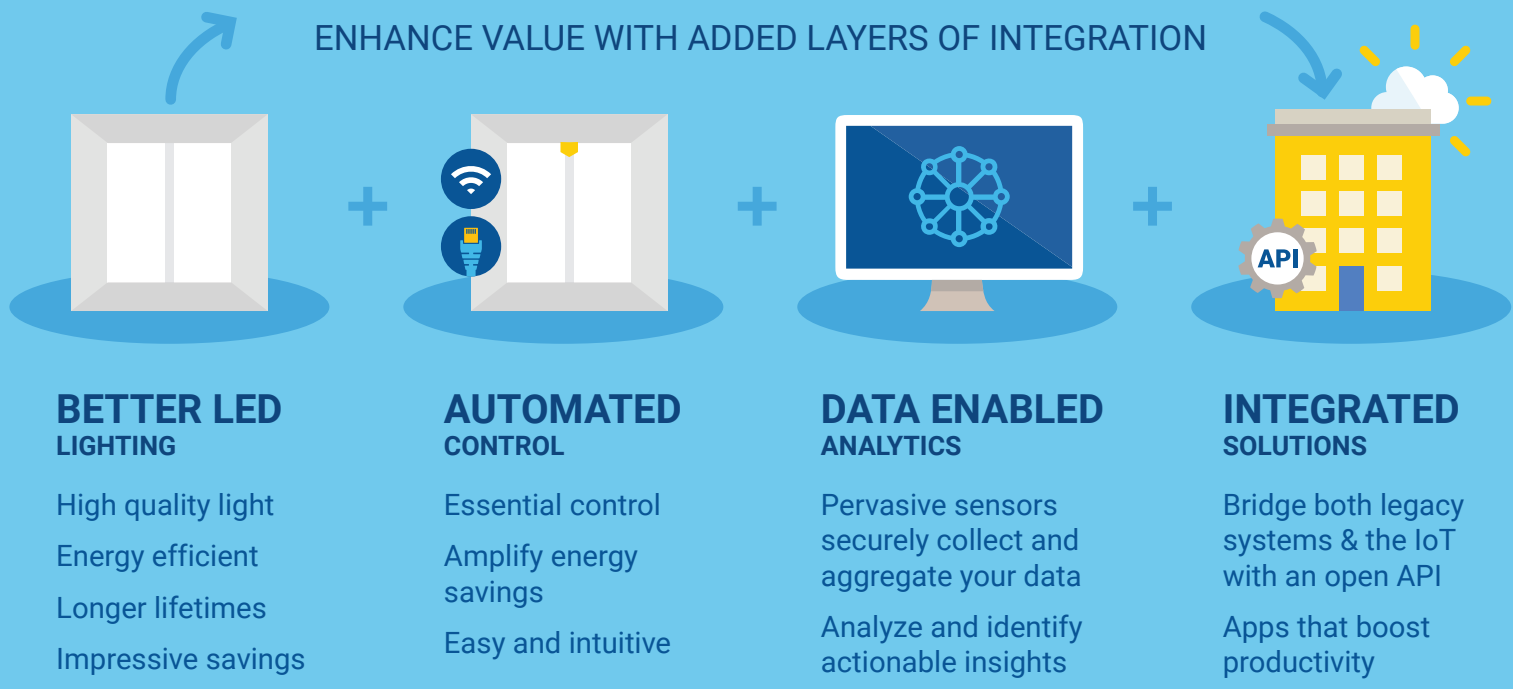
ENHANCE VALUE WITH ADDED LAYERS OF INTEGRATION

API

BETTER LED
LIGHTING

High quality light

Energy efficient

Longer lifetimes

Impressive savings

AUTOMATED
CONTROL

Essential control

Amplify energy savings

Easy and intuitive

DATA ENABLED
ANALYTICS

Pervasive sensors securely collect and aggregate your data

Analyze and identify actionable insights

INTEGRATED
SOLUTIONS

Bridge both legacy systems & the IoT with an open API

Apps that boost productivity